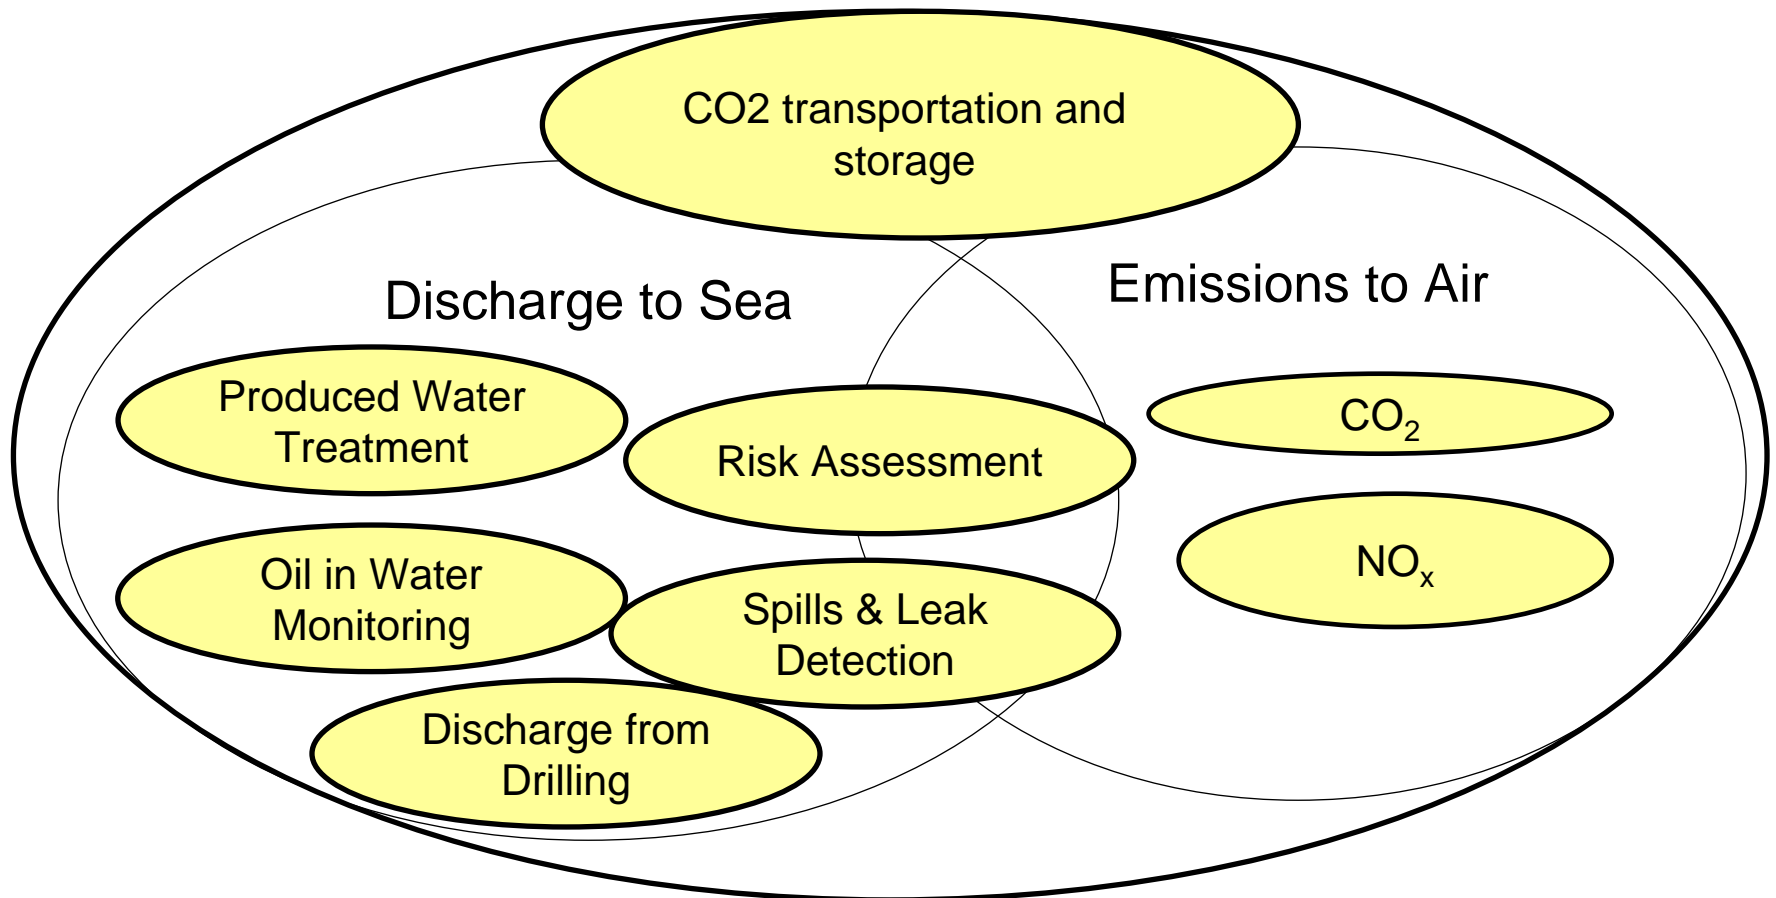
CO2 transportation and storage

Discharge to Sea

Emissions to Air

Produced Water Treatment

Risk Assessment

$CO_2$

Oil in Water Monitoring

Spills & Leak Detection

$NO_x$

Discharge from Drilling